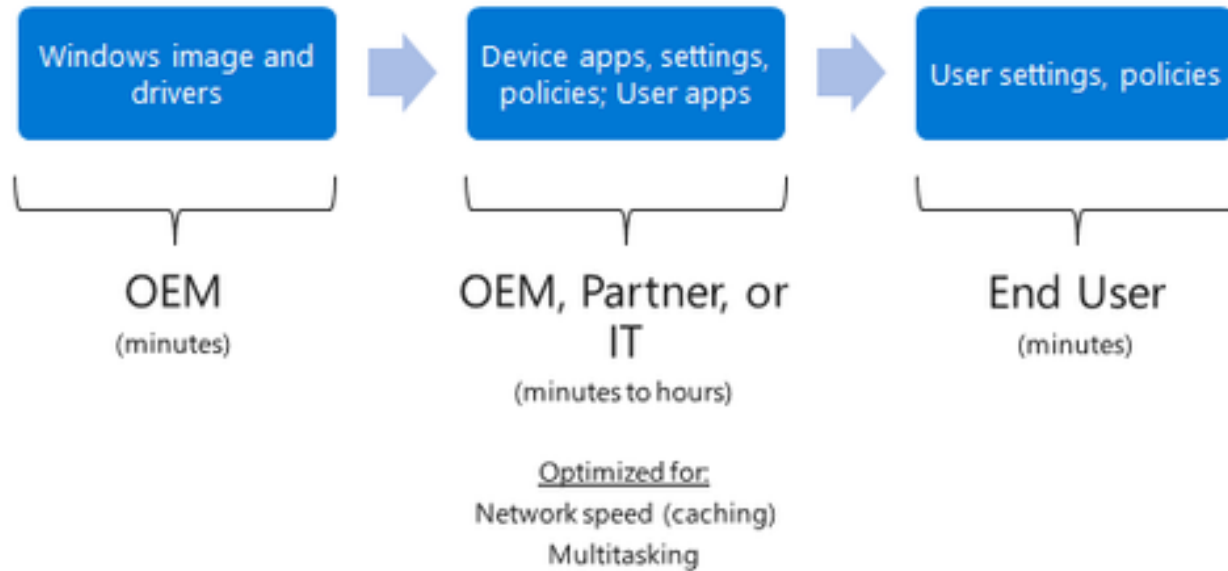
Windows image and drivers

Device apps, settings, policies; User apps

User settings, policies

OEM
(minutes)

OEM, Partner, or IT
(minutes to hours)

Optimized for:
Network speed (caching)
Multitasking

End User
(minutes)